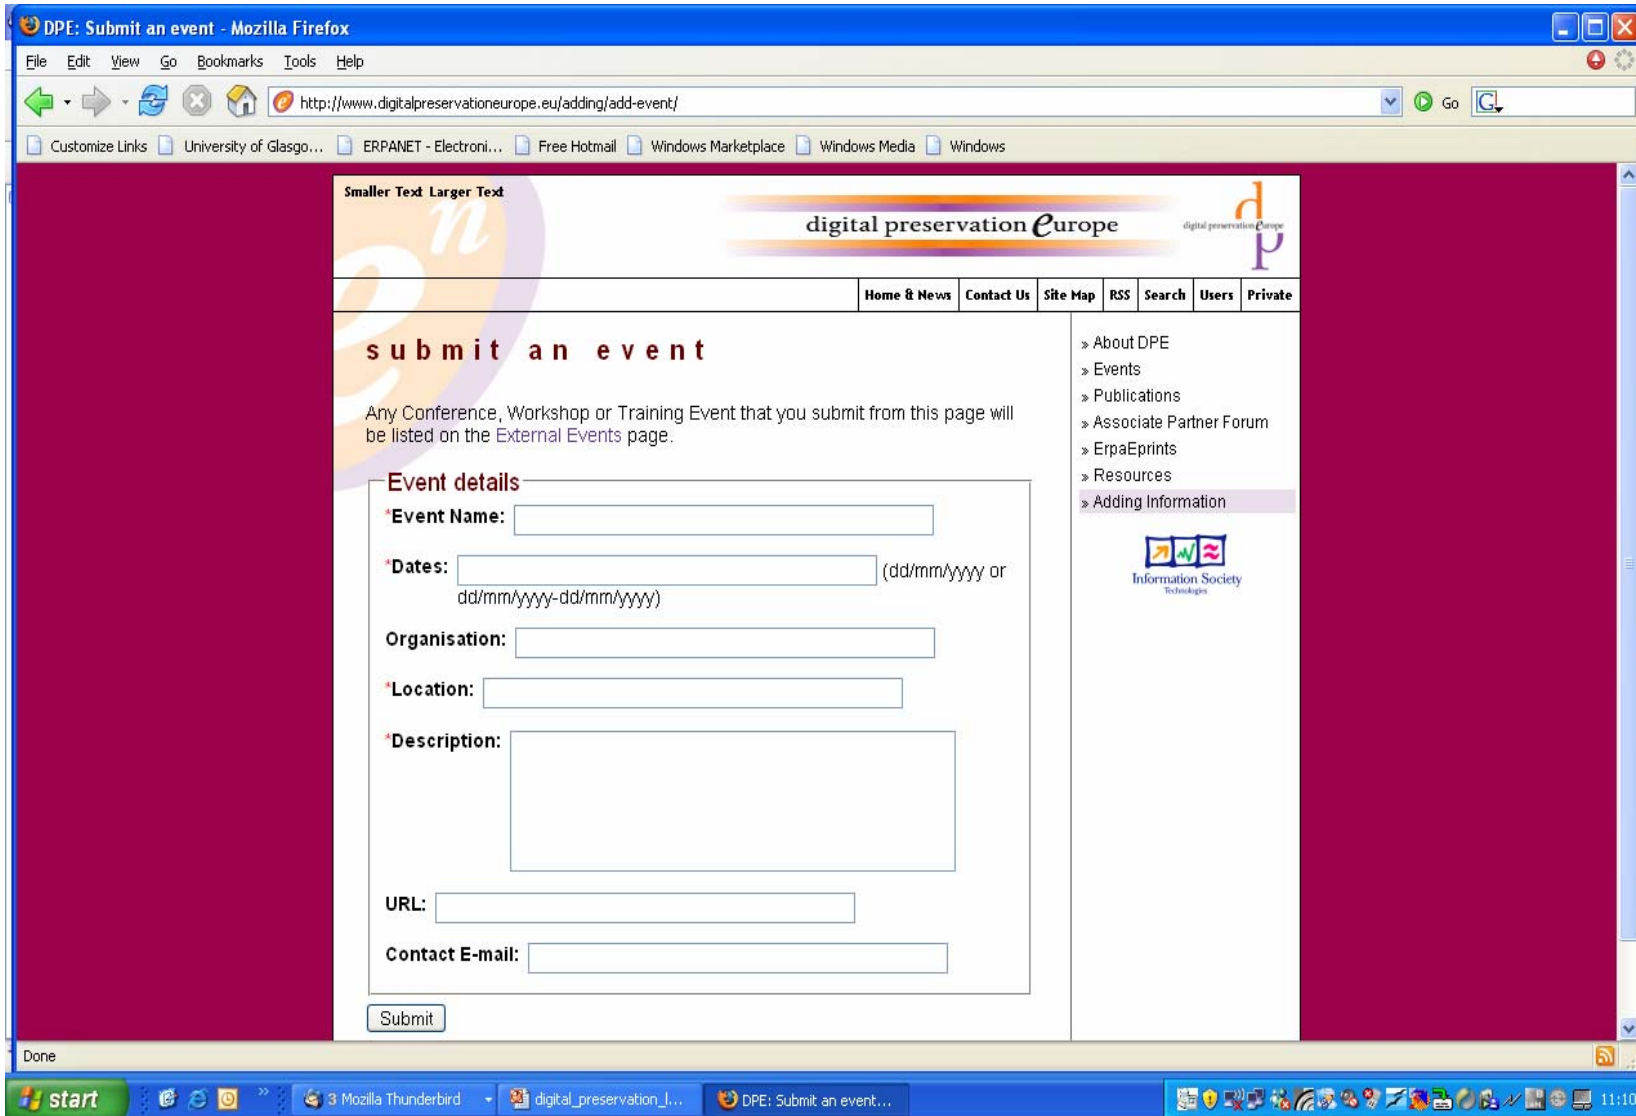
DPE: Submit an event - Mozilla Firefox

File Edit View Go Bookmarks Tools Help

http://www.digitalpreservationeurope.eu/adding/add-event/

Go

Customize Links University of Glasgo... ERPANET - Electroni... Free Hotmail Windows Marketplace Windows Media Windows

Smaller Text Larger Text

digital preservation europe

digital preservation europe

Home & News | Contact Us | Site Map | RSS | Search | Users | Private

submit an event

Any Conference, Workshop or Training Event that you submit from this page will be listed on the External Events page.

Event details

*Event Name:

*Dates: (dd/mm/yyyy or dd/mm/yyyy-dd/mm/yyyy)

Organisation:

*Location:

*Description:

URL:

Contact E-mail:

Submit

» About DPE
» Events
» Publications
» Associate Partner Forum
» ErpaEprints
» Resources
» Adding Information

Information Society Technologies

Done

start

3 Mozilla Thunderbird

digital_preservation_l...

DPE: Submit an event...

11:10